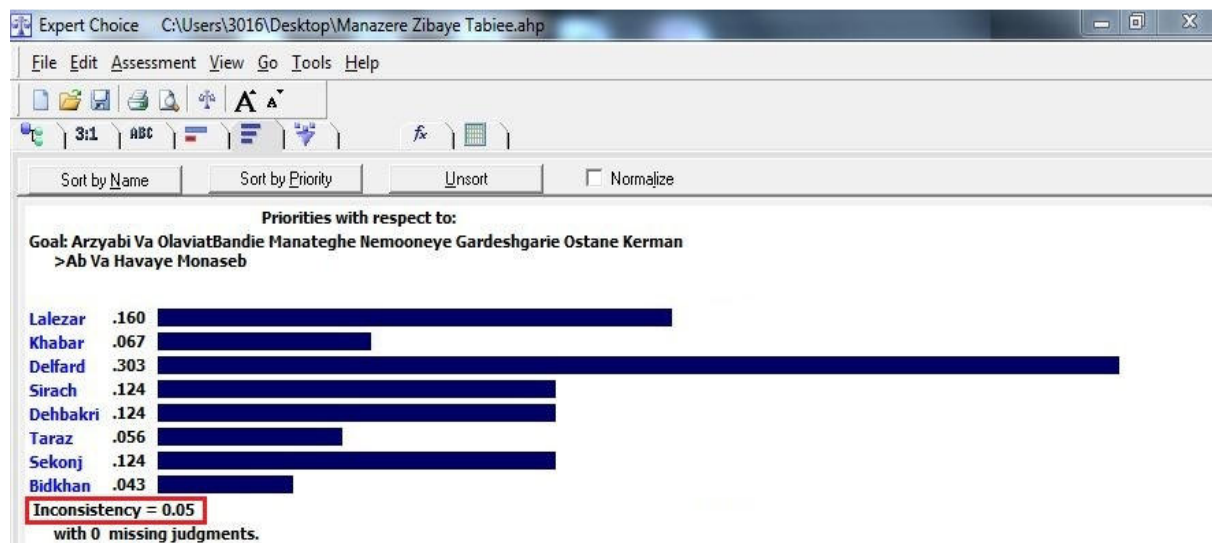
Expert Choice C:\Users\3016\Desktop\Manazere Zibaye Tabiee.ahp

File Edit Assessment View Go Tools Help

3:1 ABC

Sort by Name | Sort by Priority | Unsort | Normalize

Priorities with respect to:
Goal: Arzyabi Va OlaviatBandie Manateghe Nemooneye Gardeshgarie Ostane Kerman
>Ab Va Havaye Monaseb

Lalezar .160
Khabar .067
Delfard .303
Sirach .124
Dehbakri .124
Taraz .056
Sekonj .124
Bidkhan .043
Inconsistency = 0.05
with 0 missing judgments.